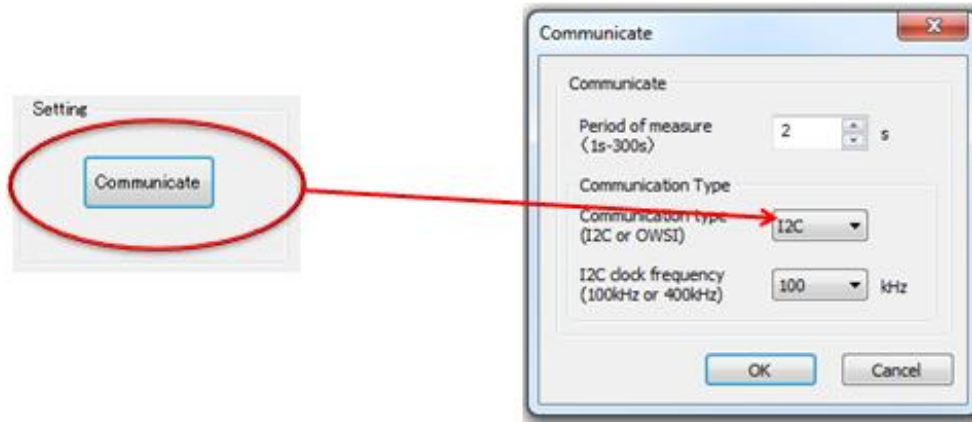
Setting

Communicate

Communicate

Communicate

Period of measure (1s-300s)

2

s

Communication Type

Communication type (I2C or OWSI)

I2C

I2C clock frequency (100kHz or 400kHz)

100

kHz

OK

Cancel